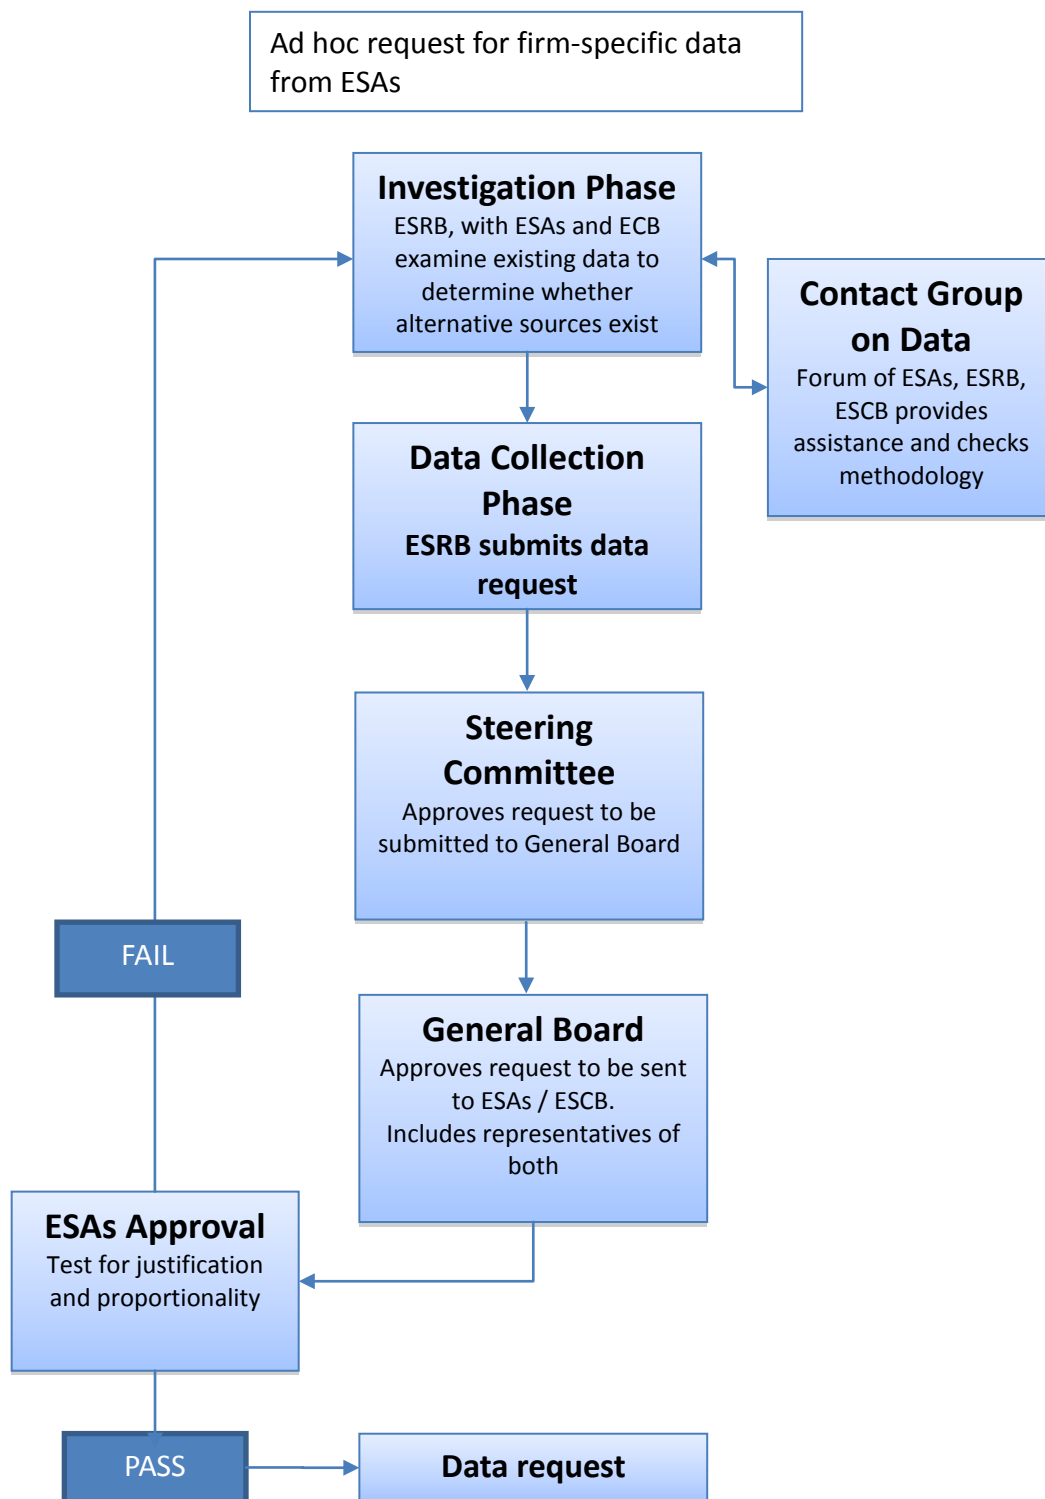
Ad hoc request for firm-specific data from ESAs

Investigation Phase
ESRB, with ESAs and ECB examine existing data to determine whether alternative sources exist

Contact Group on Data
Forum of ESAs, ESRB, ESCB provides assistance and checks methodology

Data Collection Phase
ESRB submits data request

Steering Committee
Approves request to be submitted to General Board

FAIL

General Board
Approves request to be sent to ESAs / ESCB.
Includes representatives of both

ESAs Approval
Test for justification and proportionality

PASS

Data request